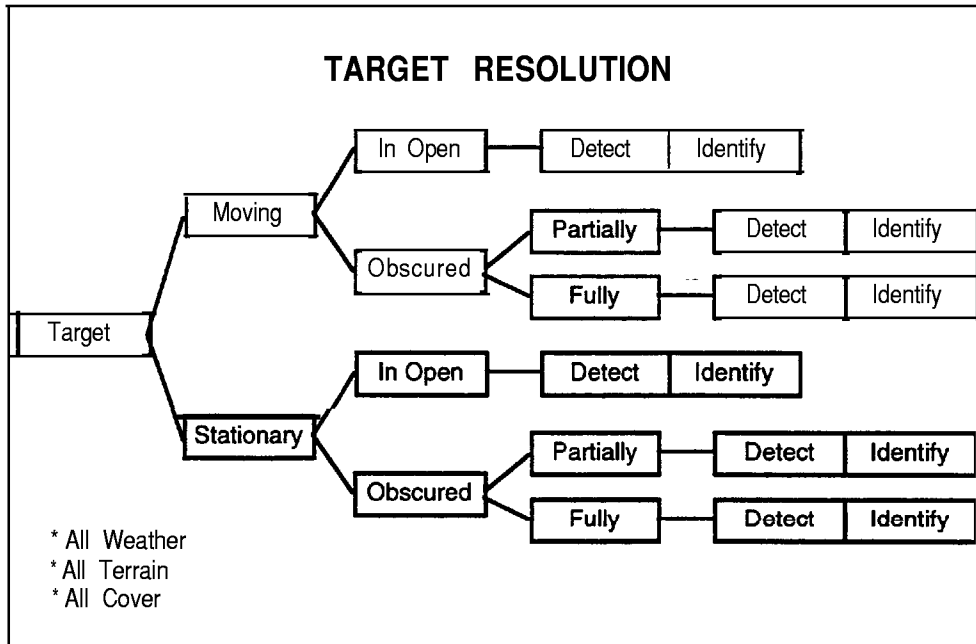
TARGET RESOLUTION

Target

Moving

In Open

Detect

Identify

Obscured

Partially

Detect

Identify

Fully

Detect

Identify

Stationary

In Open

Detect

Identify

Obscured

Partially

Detect

Identify

Fully

Detect

Identify

* All Weather
* All Terrain
* All Cover